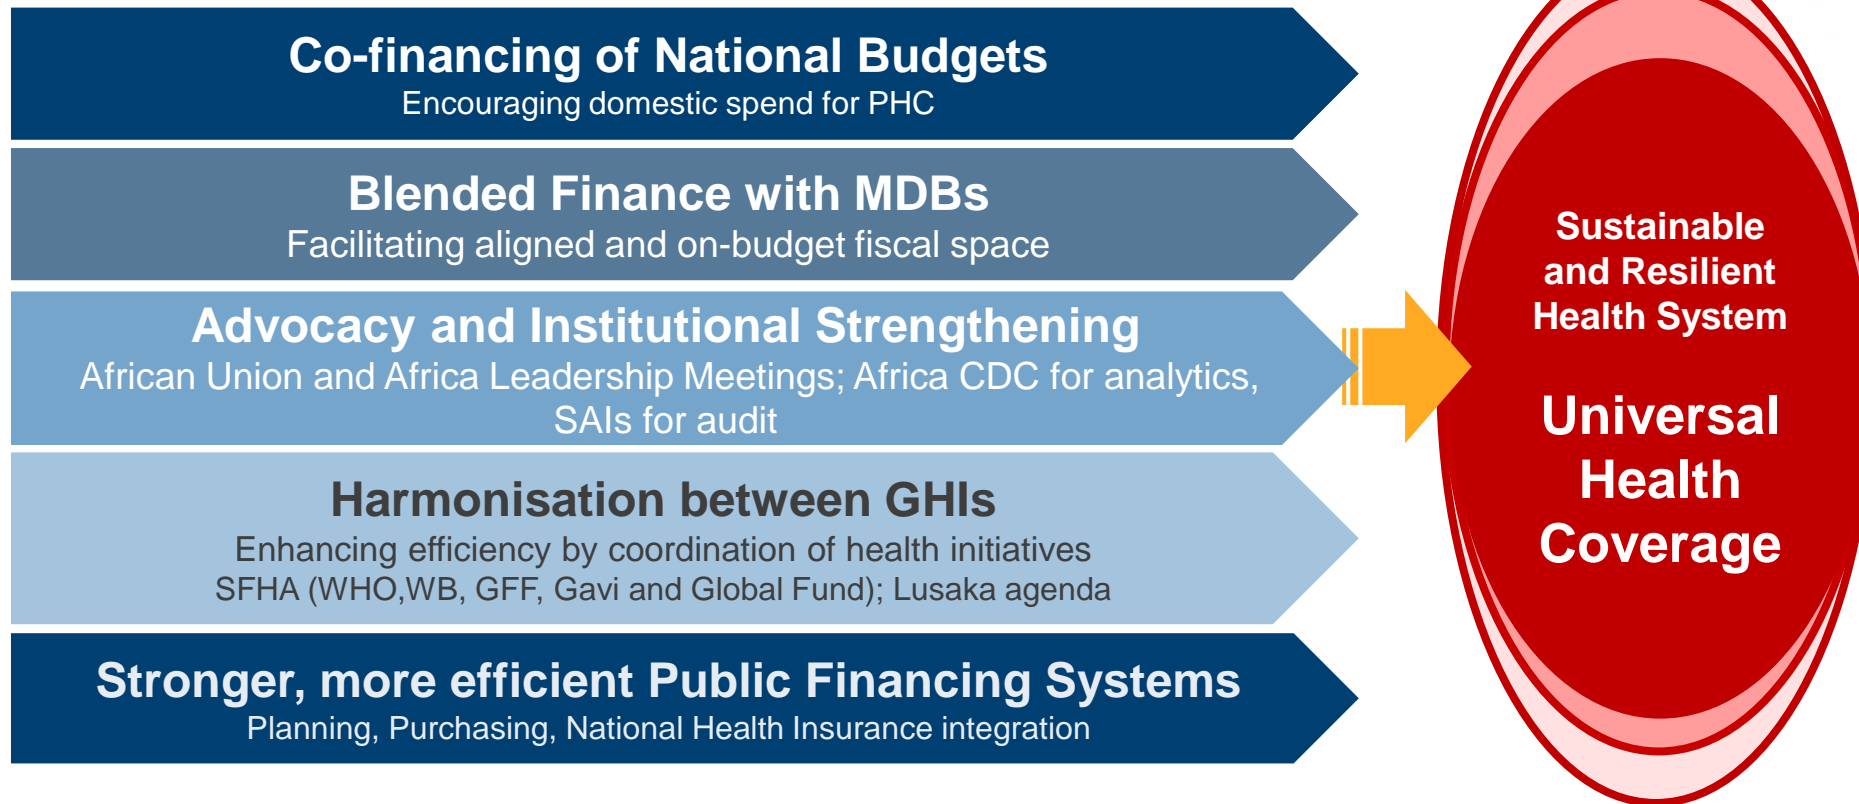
Co-financing of National Budgets
Encouraging domestic spend for PHC

Blended Finance with MDBs
Facilitating aligned and on-budget fiscal space

Advocacy and Institutional Strengthening
African Union and Africa Leadership Meetings; Africa CDC for analytics, SAIs for audit

Harmonisation between GHIs
Enhancing efficiency by coordination of health initiatives
SFHA (WHO,WB, GFF, Gavi and Global Fund); Lusaka agenda

Stronger, more efficient Public Financing Systems
Planning, Purchasing, National Health Insurance integration

Sustainable and Resilient Health System

Universal Health Coverage